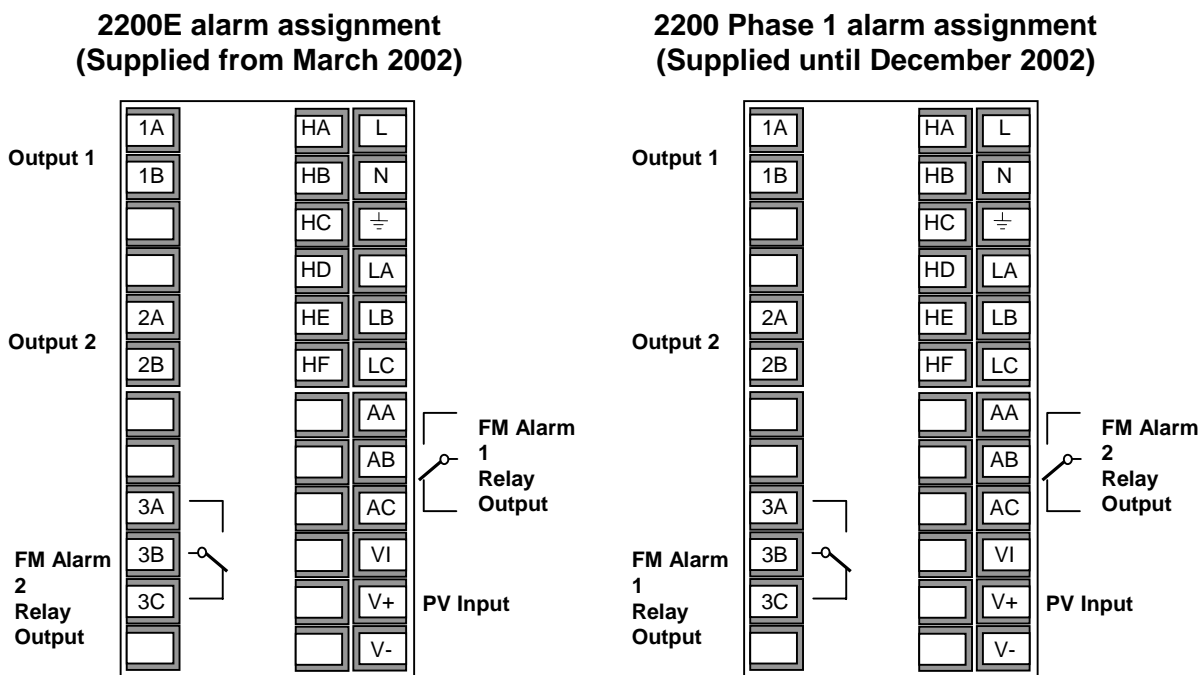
2200E alarm assignment
(Supplied from March 2002)

Output 1

Output 2

FM Alarm 2 Relay Output

1A
1B
2A
2B
3A
3B
3C

HA
HB
HC
HD
HE
HF

L
N
⏚
LA
LB
LC
AA
AB
AC
VI
V+
V-

FM Alarm 1 Relay Output

PV Input

2200 Phase 1 alarm assignment
(Supplied until December 2002)

Output 1

Output 2

FM Alarm 1 Relay Output

1A
1B
2A
2B
3A
3B
3C

HA
HB
HC
HD
HE
HF

L
N
⏚
LA
LB
LC
AA
AB
AC
VI
V+
V-

FM Alarm 2 Relay Output

PV Input